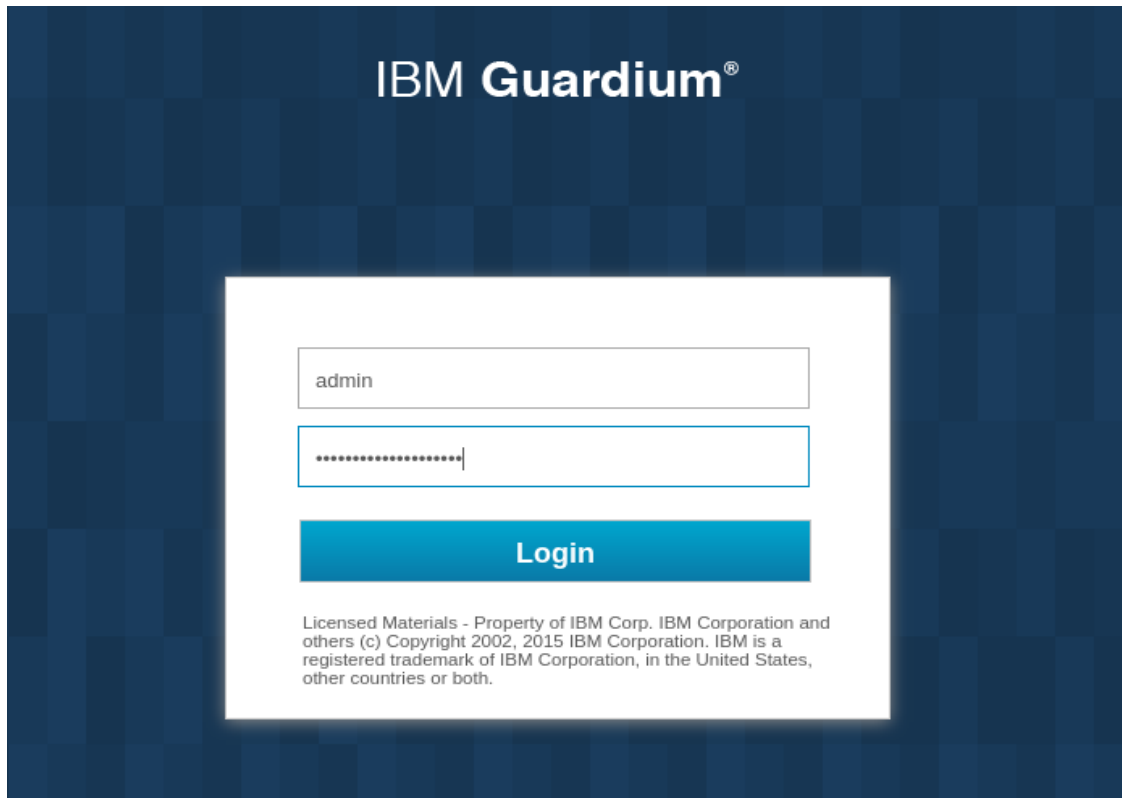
IBM Guardium®

admin

•••••••••••••••••••••

Login

Licensed Materials - Property of IBM Corp. IBM Corporation and others (c) Copyright 2002, 2015 IBM Corporation. IBM is a registered trademark of IBM Corporation, in the United States, other countries or both.